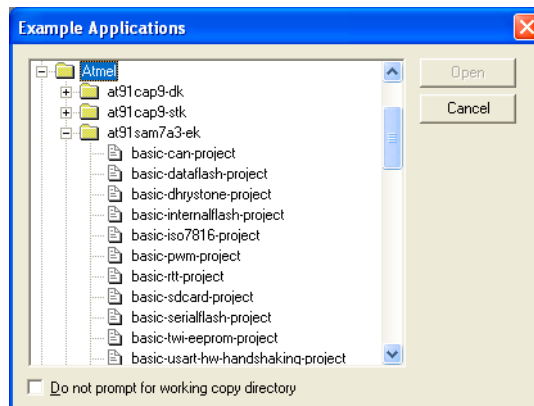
Example Applications

Atmel
at91cap9-dk
at91cap9-stk
at91sam7a3-ek
basic-can-project
basic-dataflash-project
basic-dhrystone-project
basic-internalflash-project
basic-iso7816-project
basic-pwm-project
basic-rtt-project
basic-sdcard-project
basic-serialflash-project
basic-twi-eeprom-project
basic-usart-hw-handshaking-project

Open
Cancel

Do not prompt for working copy directory